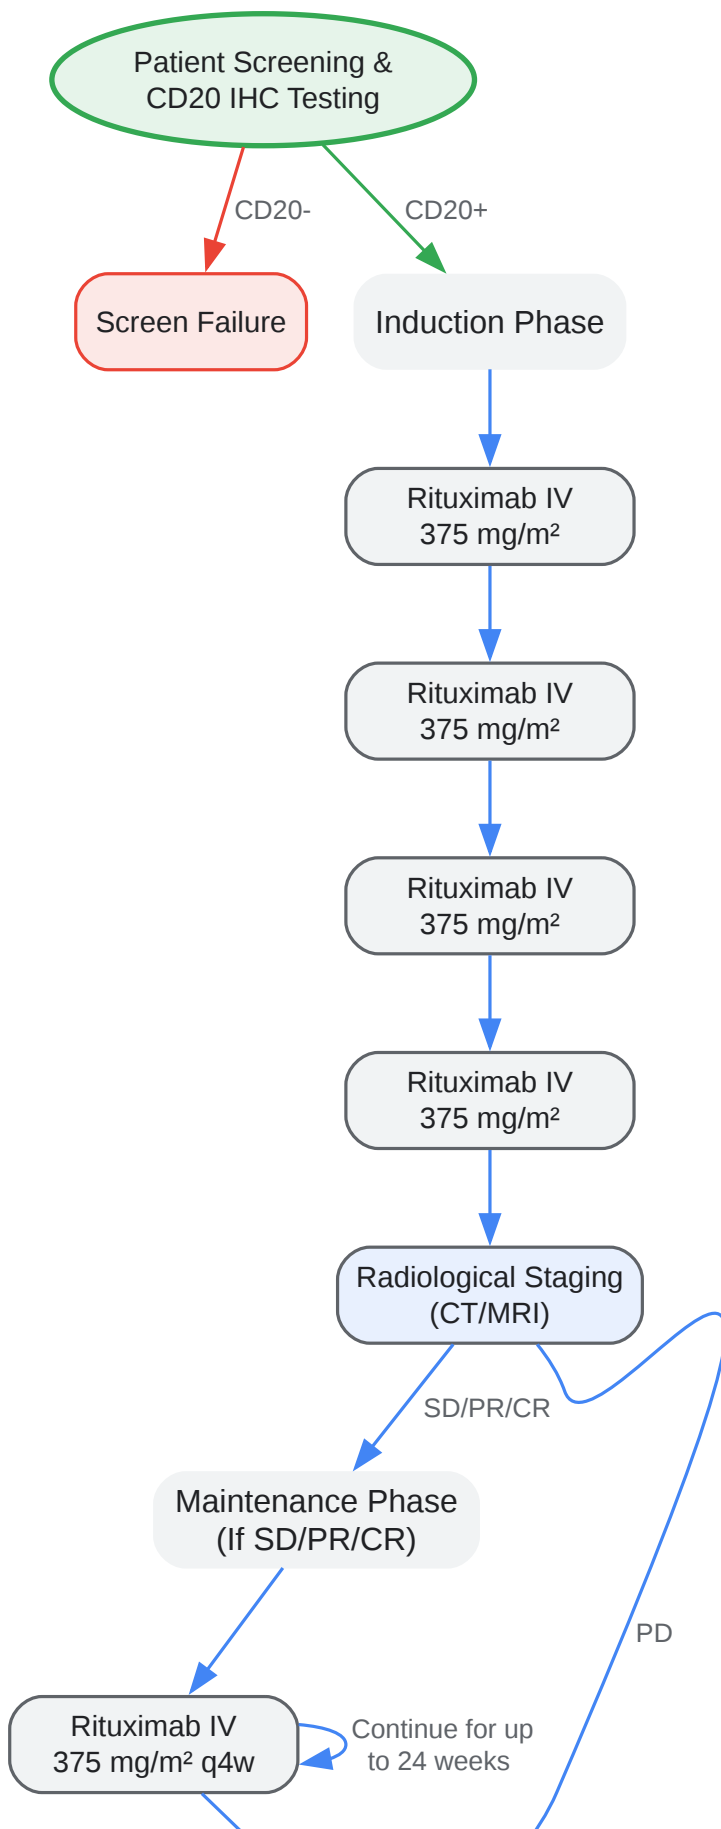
Patient Screening & CD20 IHC Testing

CD20-

CD20+

Screen Failure

Induction Phase

Rituximab IV 375 mg/m²

Rituximab IV 375 mg/m²

Rituximab IV 375 mg/m²

Rituximab IV 375 mg/m²

Radiological Staging (CT/MRI)

SD/PR/CR

Maintenance Phase (If SD/PR/CR)

PD

Rituximab IV 375 mg/m² q4w

Continue for up to 24 weeks